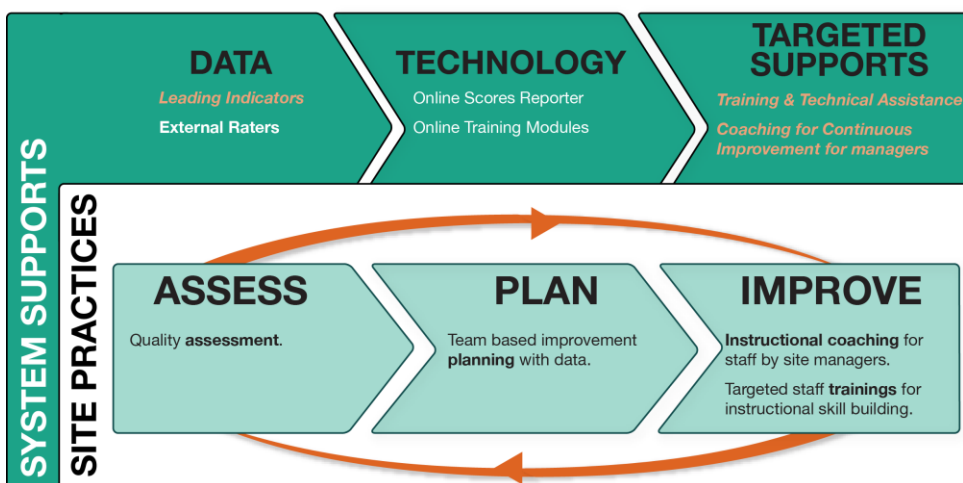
DATA

Leading Indicators

External Raters

TECHNOLOGY

Online Scores Reporter

Online Training Modules

TARGETED SUPPORTS

Training & Technical Assistance

Coaching for Continuous Improvement for managers

SYSTEM SUPPORTS

SITE PRACTICES

ASSESS

Quality assessment.

PLAN

Team based improvement planning with data.

IMPROVE

Instructional coaching for staff by site managers.

Targeted staff trainings for instructional skill building.